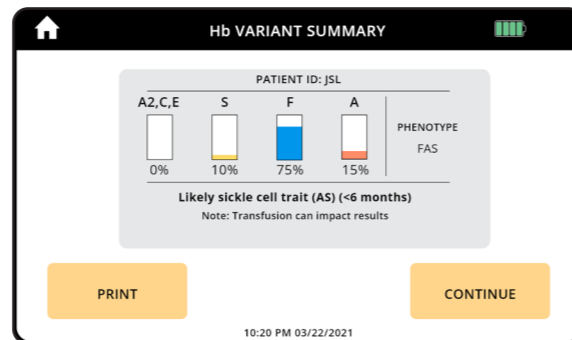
Hb VARIANT SUMMARY

PATIENT ID: JSL

| A2,C,E | S | F | A |
|---|---|---|---|
| 0% | 10% | 75% | 15% |

PHENOTYPE
FAS

Likely sickle cell trait (AS) (<6 months)
Note: Transfusion can impact results

PRINT

CONTINUE

10:20 PM 03/22/2021